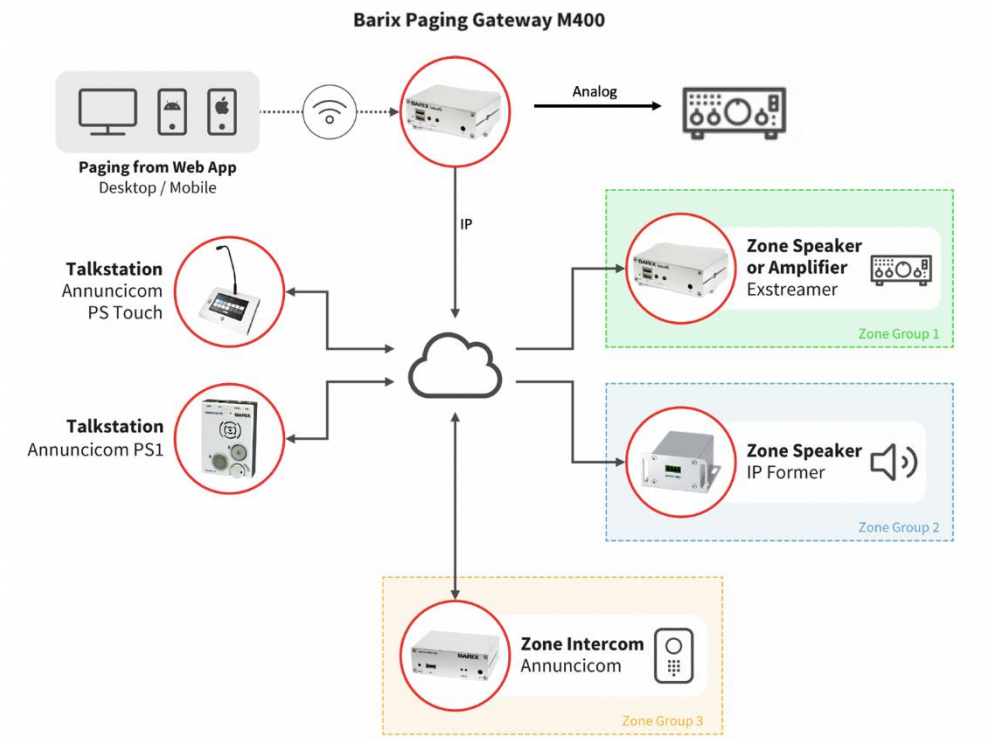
Barix Paging Gateway M400

Paging from Web App
Desktop / Mobile

Analog

IP

Talkstation
Annuncicom
PS Touch

Talkstation
Annuncicom PS1

Zone Speaker
or Amplifier
Exstreamer

Zone Group 1

Zone Speaker
IP Former

Zone Group 2

Zone Intercom
Annuncicom

Zone Group 3